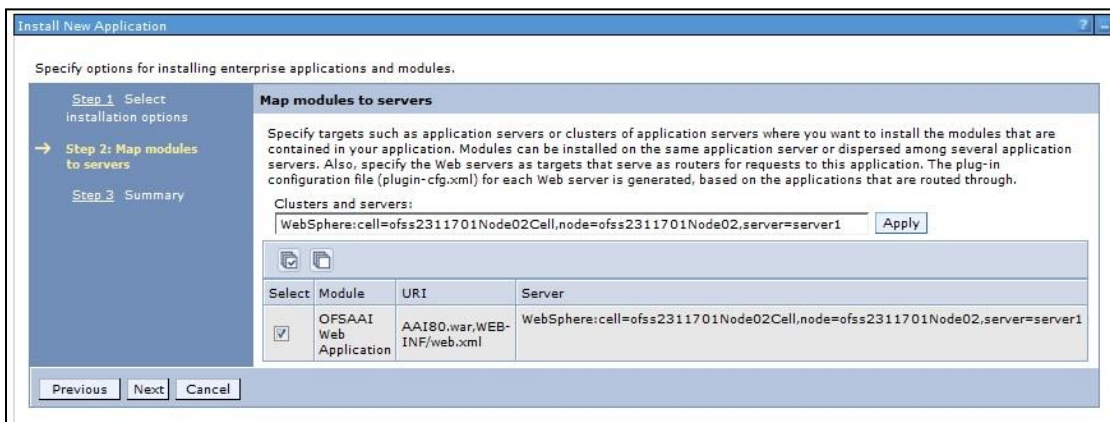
Install New Application

?

Specify options for installing enterprise applications and modules.

Step 1 Select installation options

→ Step 2: Map modules to servers

Step 3 Summary

Map modules to servers

Specify targets such as application servers or clusters of application servers where you want to install the modules that are contained in your application. Modules can be installed on the same application server or dispersed among several application servers. Also, specify the Web servers as targets that serve as routers for requests to this application. The plug-in configuration file (plugin-cfg.xml) for each Web server is generated, based on the applications that are routed through.

Clusters and servers:

WebSphere:cell=ofss2311701Node02Cell,node=ofss2311701Node02,server=server1

Apply

| Select | Module | URI | Server |
|---|---|---|---|
| ☑ | OFSAAI Web Application | AAI80.war,WEB-INF/web.xml | WebSphere:cell=ofss2311701Node02Cell,node=ofss2311701Node02,server=server1 |

Previous Next Cancel